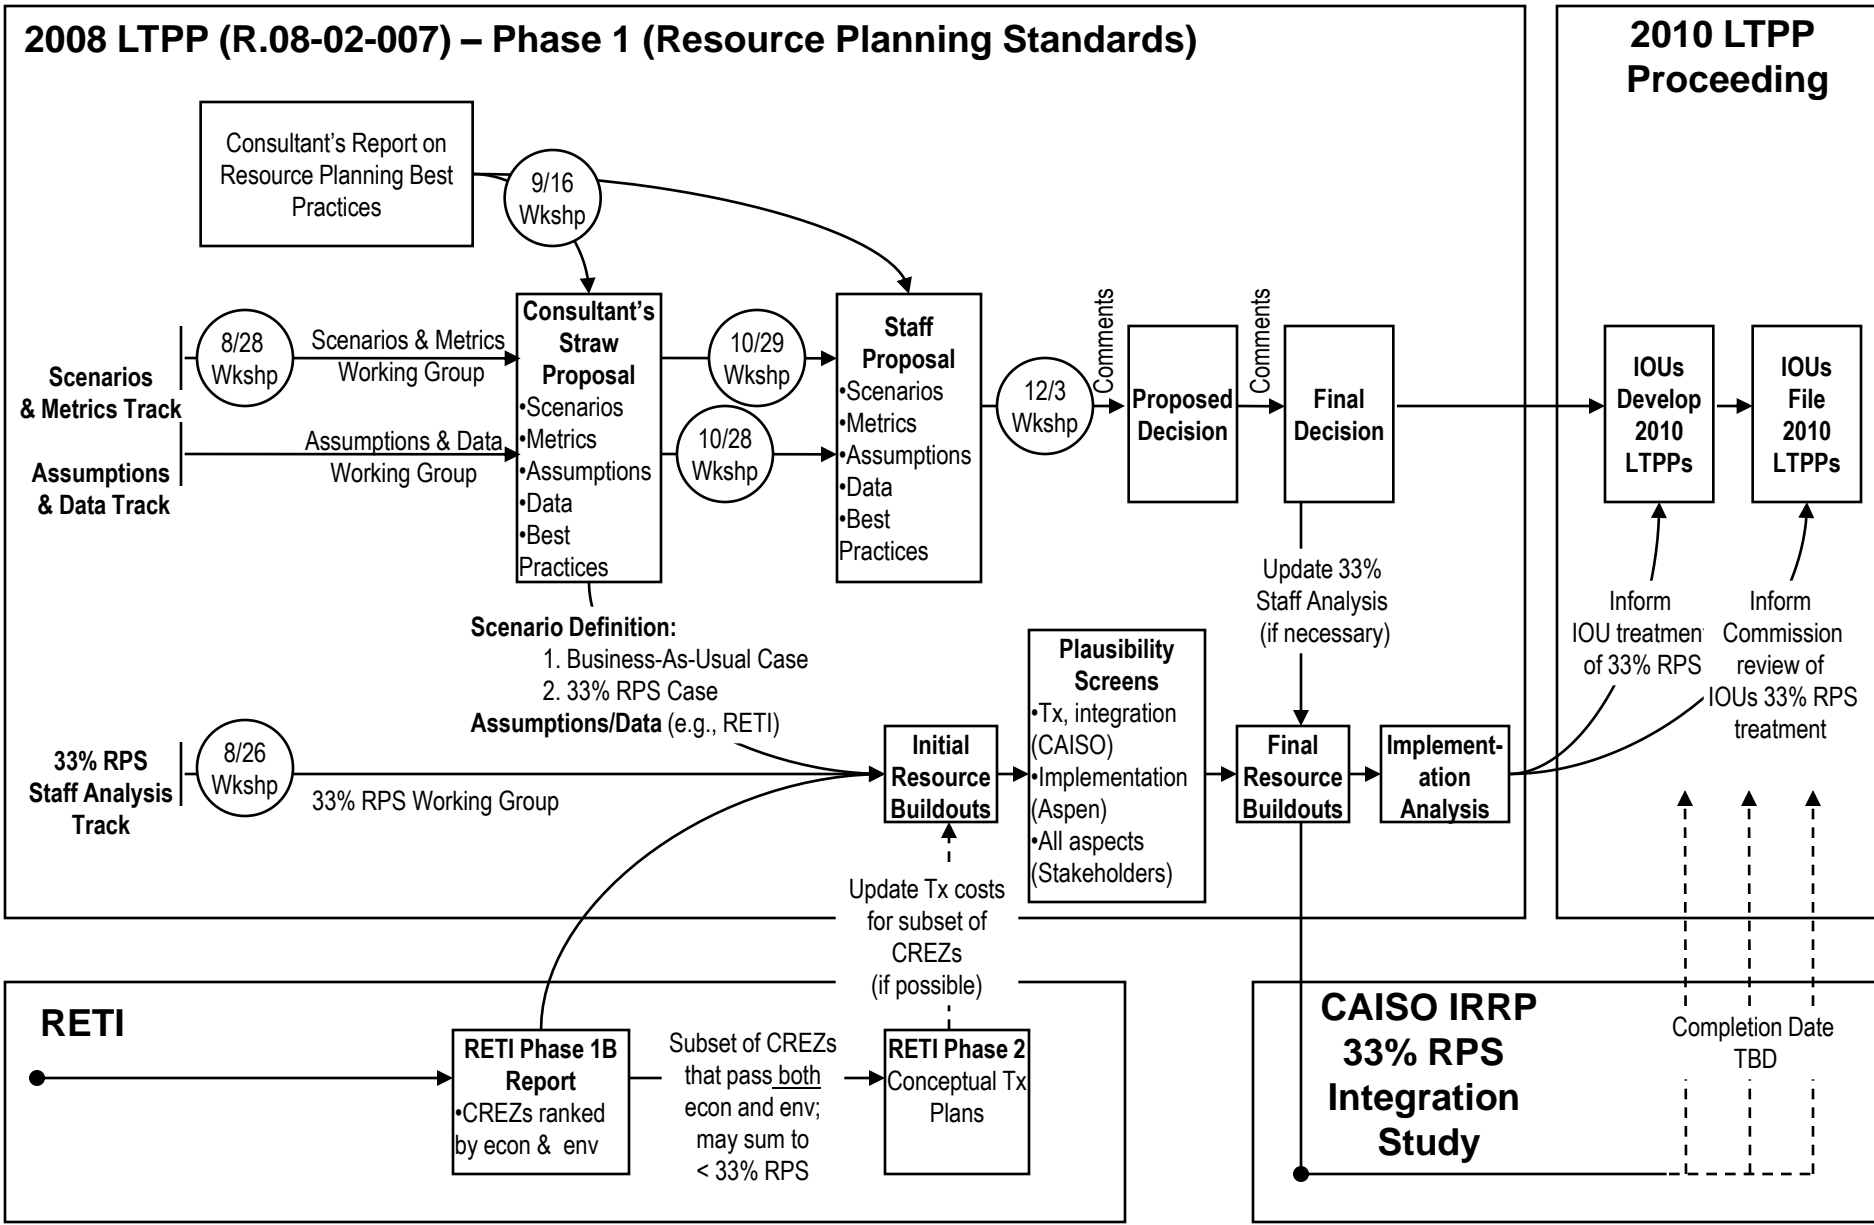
2008 LTPP (R.08-02-007) – Phase 1 (Resource Planning Standards)

2010 LTPP Proceeding

Consultant's Report on Resource Planning Best Practices

9/16 Wkshp

Scenarios & Metrics Track

8/28 Wkshp

Scenarios & Metrics Working Group

Assumptions & Data Track

Assumptions & Data Working Group

Consultant's Straw Proposal
•Scenarios
•Metrics
•Assumptions
•Data
•Best Practices

10/29 Wkshp

10/28 Wkshp

Staff Proposal
•Scenarios
•Metrics
•Assumptions
•Data
•Best Practices

12/3 Wkshp

Comments

Proposed Decision

Comments

Final Decision

IOUs Develop 2010 LTPPs

IOUs File 2010 LTPPs

Update 33% Staff Analysis (if necessary)

Inform IOU treatmen of 33% RPS

Inform Commission review of IOUs 33% RPS treatment

Scenario Definition:
1. Business-As-Usual Case
2. 33% RPS Case
Assumptions/Data (e.g., RETI)

Plausibility Screens
•Tx, integration (CAISO)
•Implementation (Aspen)
•All aspects (Stakeholders)

33% RPS Staff Analysis Track

8/26 Wkshp

33% RPS Working Group

Initial Resource Buildouts

Final Resource Buildouts

Implementation Analysis

Update Tx costs for subset of CREZs (if possible)

RETI

RETI Phase 1B Report
•CREZs ranked by econ & env

Subset of CREZs that pass both econ and env; may sum to < 33% RPS

RETI Phase 2
Conceptual Tx Plans

CAISO IRRP 33% RPS Integration Study

Completion Date TBD